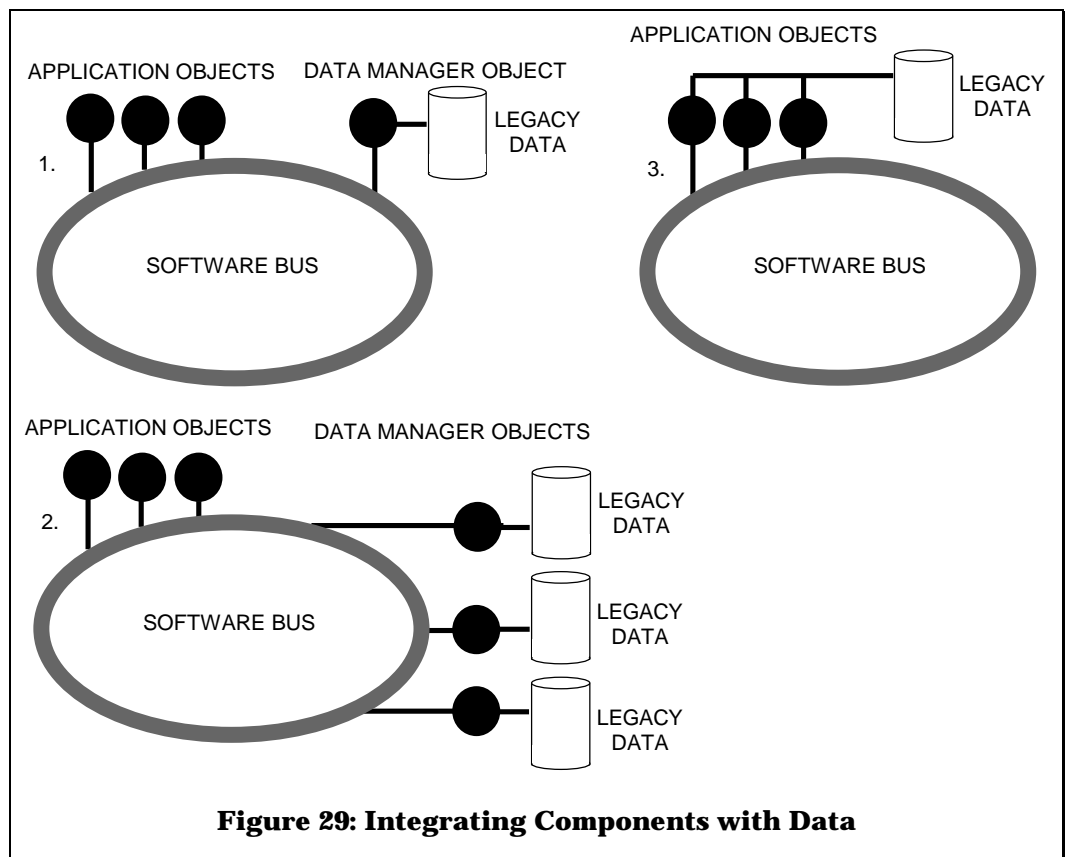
APPLICATION OBJECTS

DATA MANAGER OBJECT

LEGACY DATA

1.

SOFTWARE BUS

APPLICATION OBJECTS

LEGACY DATA

3.

SOFTWARE BUS

APPLICATION OBJECTS

DATA MANAGER OBJECTS

2.

LEGACY DATA

SOFTWARE BUS

LEGACY DATA

LEGACY DATA

**Figure 29: Integrating Components with Data**